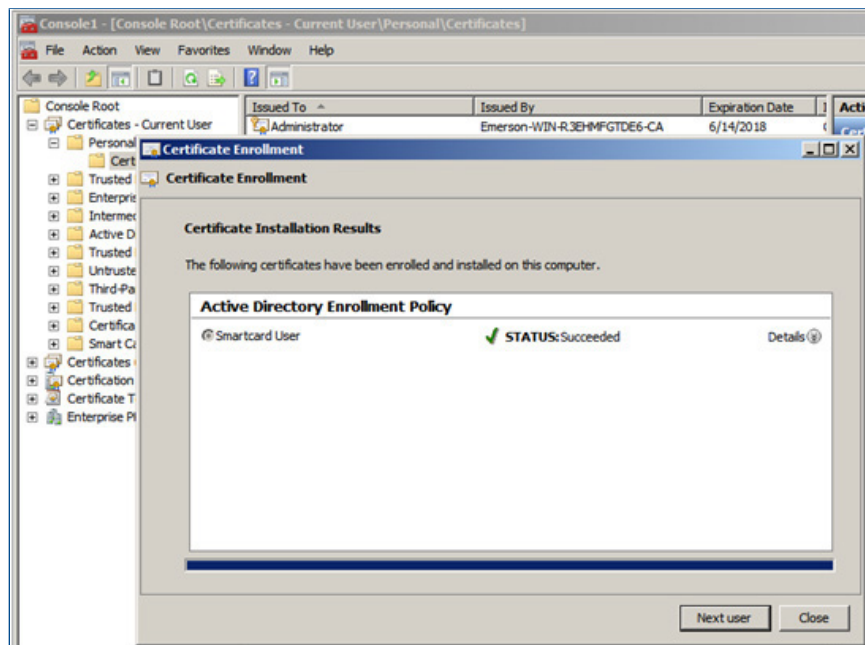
Console1 - [Console Root\Certificates - Current User\Personal\Certificates]

File Action View Favorites Window Help

Console Root
Certificates - Current User
Personal
Cert
Trusted
Enterpris
Intermed
Active D
Trusted
Untruste
Third-Pa
Trusted
Certifica
Smart Ca
Certificates
Certification
Certificate T
Enterprise Pl

| Issued To | Issued By | Expiration Date |
|---|---|---|
| Administrator | Emerson-WIN-R3EHMFGTDE6-CA | 6/14/2018 |

Acti

Certificate Enrollment

Certificate Enrollment

Certificate Installation Results

The following certificates have been enrolled and installed on this computer.

Active Directory Enrollment Policy

Smartcard User STATUS: Succeeded Details

Next user Close